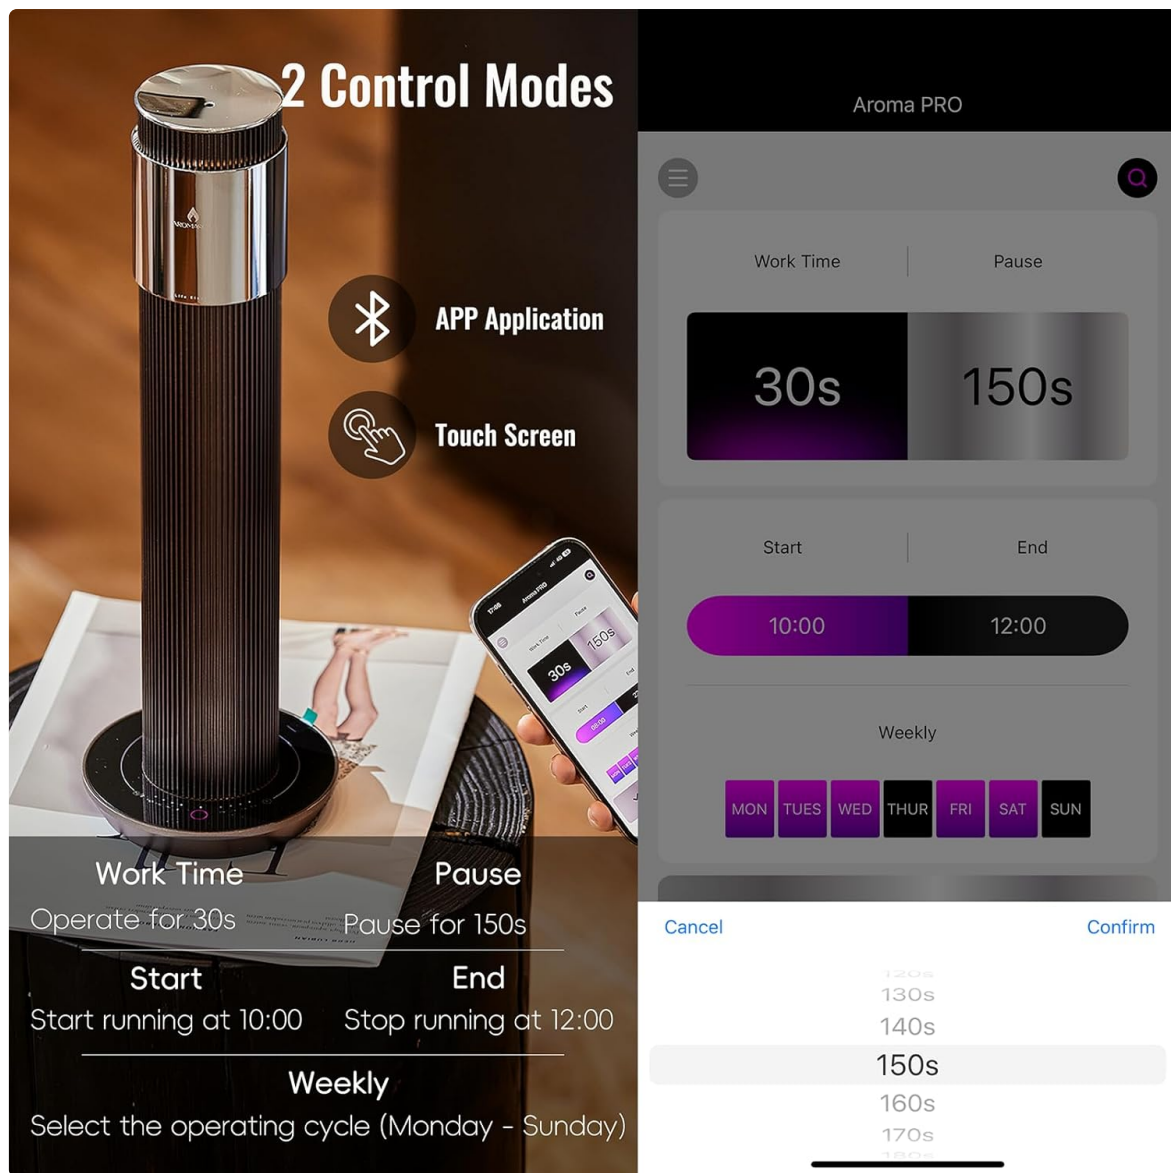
2 Control Modes

APP Application

Touch Screen

Work Time
Operate for 30s

Pause
Pause for 150s

Start
Start running at 10:00

End
Stop running at 12:00

Weekly
Select the operating cycle (Monday - Sunday)

Aroma PRO

Work Time | Pause

30s | 150s

Start | End

10:00 | 12:00

Weekly

MON TUES WED THUR FRI SAT SUN

Cancel Confirm

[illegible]
130s
140s
150s
160s
170s
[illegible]